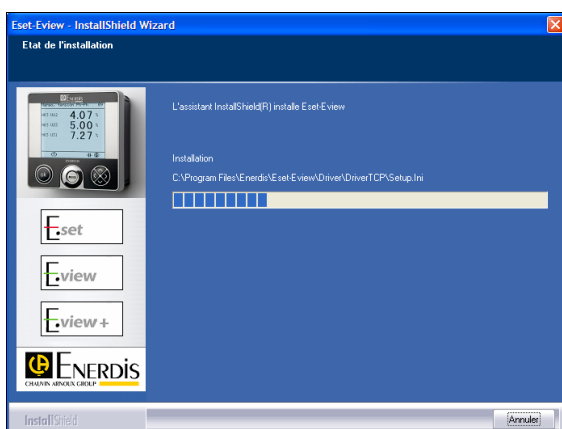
Eset-Eview - InstallShield Wizard

Etat de l'installation

4.07
5.00
7.27

Eset

Eview

Eview+

ENERDIS
CHAUVIN ARNOUX GROUP

L'assistant InstallShield(R) installe Eset-Eview

Installation

C:\Program Files\Enerdis\Eset-Eview\Driver\DriverTCP\Setup.Ini

InstallShield

Annuler